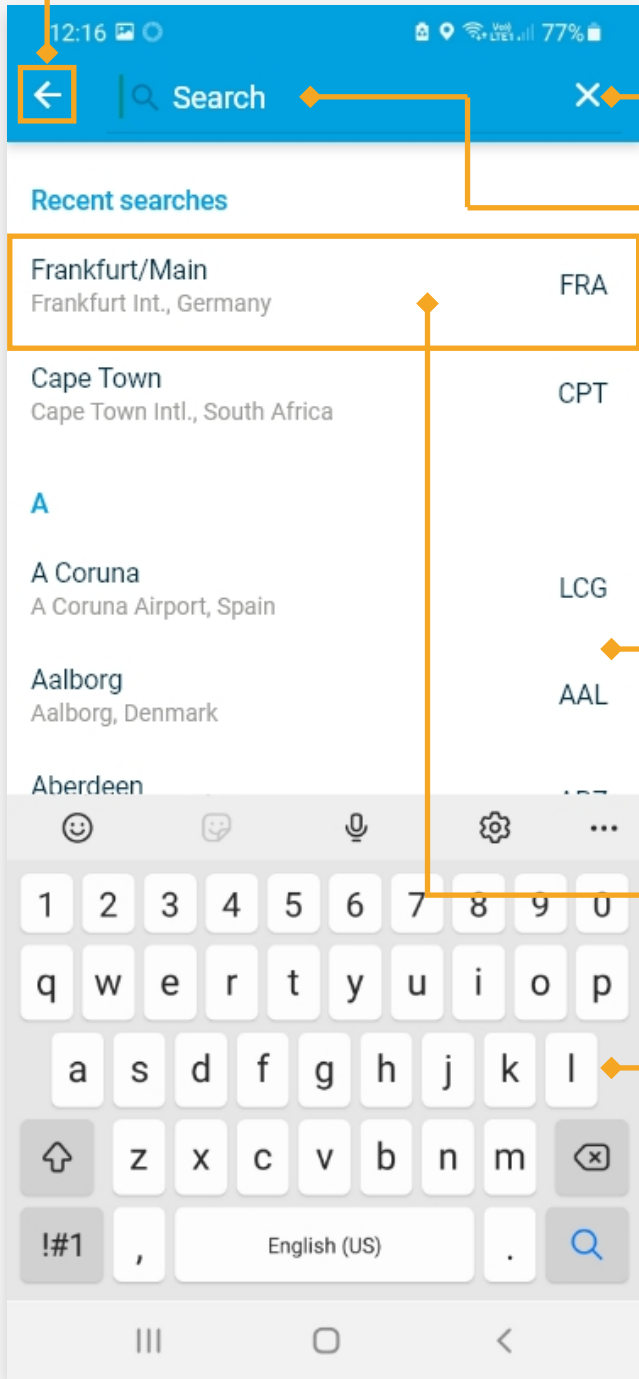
12:16 77%

Search

Recent searches

Frankfurt/Main
Frankfurt Int., Germany
FRA

Cape Town
Cape Town Intl., South Africa
CPT

A

A Coruna
A Coruna Airport, Spain
LCG

Aalborg
Aalborg, Denmark
AAL

Aberdeen

1 2 3 4 5 6 7 8 9 0
q w e r t y u i o p
a s d f g h j k l
z x c v b n m
!#1 , English (US) .